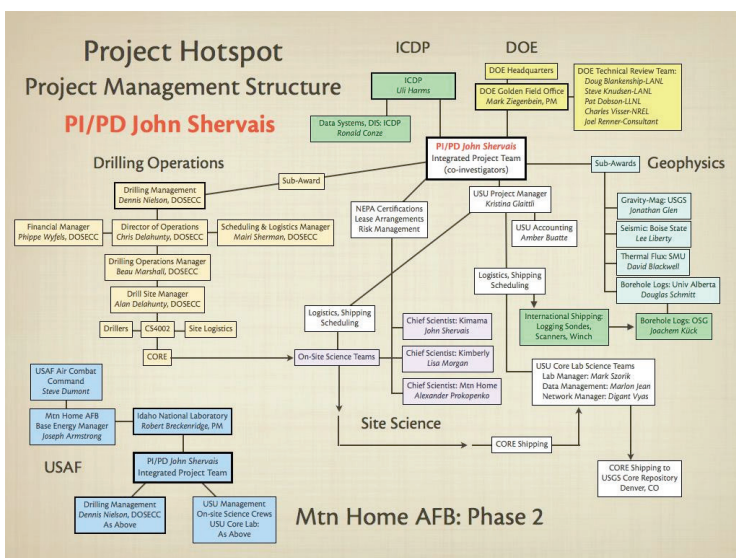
Project Hotspot

Project Management Structure

PI/PD John Shervais

ICDP

DOE

ICDP
Uli Harms

Data Systems, DIS: ICDP
Ronald Conze

DOE Headquarters

DOE Golden Field Office
Mark Ziegenbein, PM

DOE Technical Review Team:
Doug Blankenship-LANL
Steve Knudsen-LANL
Pat Dobson-LLNL
Charles Visser-NREL
Joel Renner-Consultant

PI/PD John Shervais
Integrated Project Team
(co-investigators)

Drilling Operations

Geophysics

Sub-Award

Sub-Awards

Drilling Management
Dennis Nielson, DOSECC

Financial Manager
Phippe Wyfels, DOSECC

Director of Operations
Chris Delahunty, DOSECC

Scheduling & Logistics Manager
Mairi Sherman, DOSECC

Drilling Operations Manager
Beau Marshall, DOSECC

Drill Site Manager
Alan Delahunty, DOSECC

Drillers

CS4002

Site Logistics

CORE

NEPA Certifications
Lease Arrangements
Risk Management

USU Project Manager
Kristina Glaittli

USU Accounting
Amber Buatte

Gravity-Mag: USGS
Jonathan Glen

Seismic: Boise State
Lee Liberty

Thermal Flux: SMU
David Blackwell

Borehole Logs: Univ Alberta
Douglas Schmitt

Logistics, Shipping
Scheduling

Logistics, Shipping
Scheduling

International Shipping:
Logging Sondes,
Scanners, Winch

Borehole Logs: OSG
Joachem Kück

Chief Scientist: Kimama
John Shervais

Chief Scientist: Kimberly
Lisa Morgan

Chief Scientist: Mtn Home
Alexander Prokopenko

On-Site Science Teams

USU Core Lab Science Teams
Lab Manager: Mark Szorik
Data Management: Marlon Jean
Network Manager: Digant Vyas

USAF Air Combat
Command
Steve Dumont

Mtn Home AFB
Base Energy Manager
Joseph Armstrong

Idaho National Laboratory
Robert Breckenridge, PM

Site Science

CORE Shipping

USAF

PI/PD John Shervais
Integrated Project Team

CORE Shipping to
USGS Core Repository
Denver, CO

Drilling Management
Dennis Nielson, DOSECC
As Above

USU Management
On-site Science Crews
USU Core Lab:
As Above

Mtn Home AFB: Phase 2